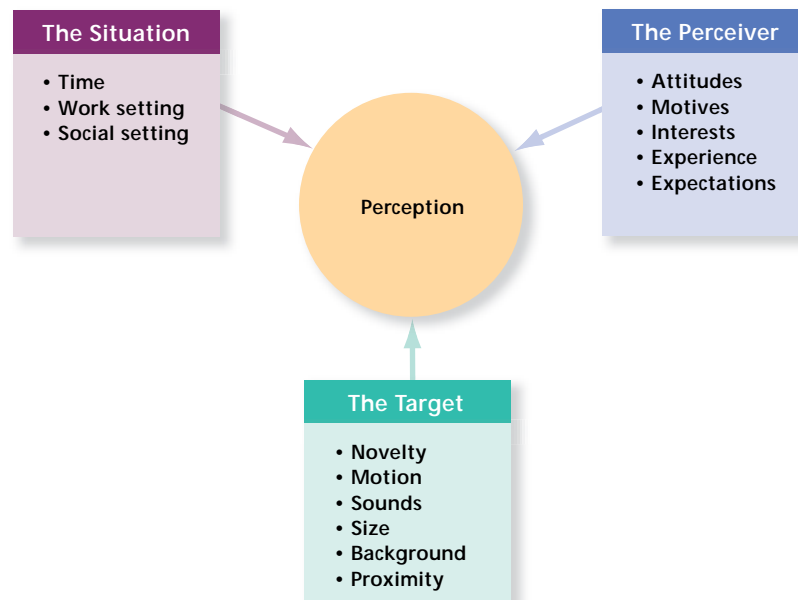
The Situation
• Time
• Work setting
• Social setting

The Perceiver
• Attitudes
• Motives
• Interests
• Experience
• Expectations

Perception

The Target
• Novelty
• Motion
• Sounds
• Size
• Background
• Proximity